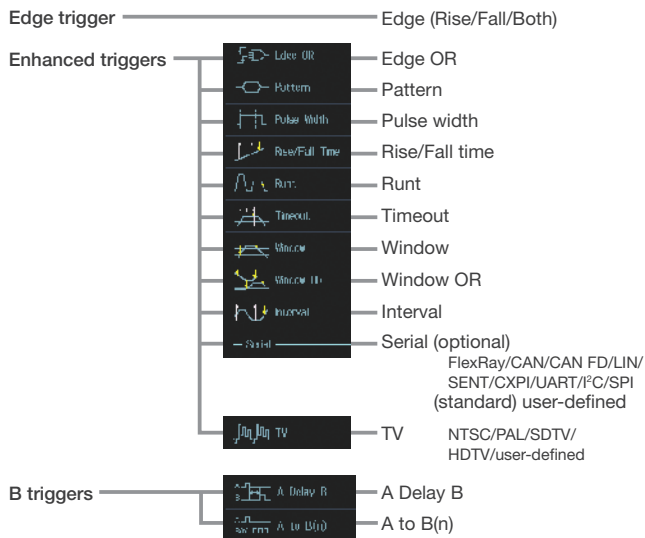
Edge trigger — Edge (Rise/Fall/Both)

Enhanced triggers

Edge OR — Edge OR

Pattern — Pattern

Pulse Width — Pulse width

Rise/Fall Time — Rise/Fall time

Runt — Runt

Timeout — Timeout

Window — Window

Window OR — Window OR

Interval — Interval

Serial — Serial (optional)

FlexRay/CAN/CAN FD/LIN/SENT/CXPI/UART/I$^2$C/SPI (standard) user-defined

TV — TV

NTSC/PAL/SDTV/HDTV/user-defined

B triggers

A Delay B — A Delay B

A to B(n) — A to B(n)